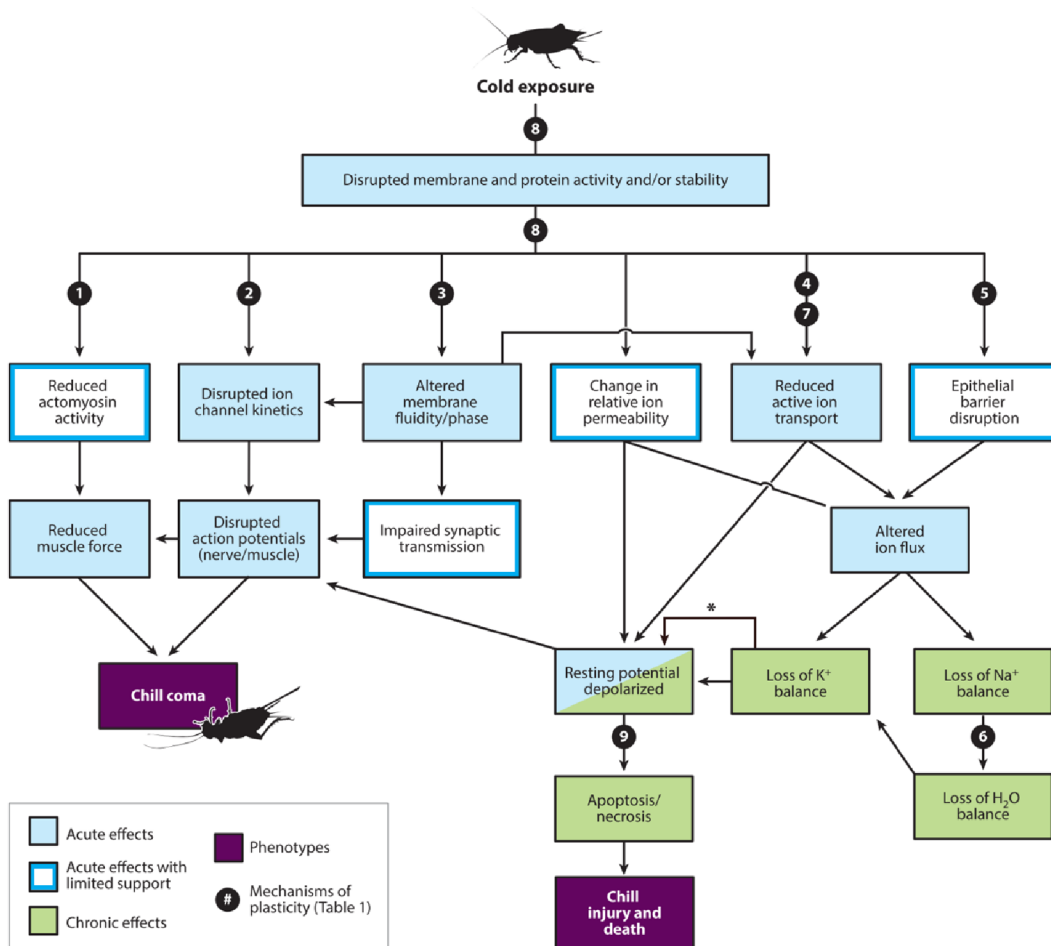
Cold exposure

8

Disrupted membrane and protein activity and/or stability

8

1

2

3

4

7

5

Reduced actomyosin activity

Disrupted ion channel kinetics

Altered membrane fluidity/phase

Change in relative ion permeability

Reduced active ion transport

Epithelial barrier disruption

Reduced muscle force

Disrupted action potentials (nerve/muscle)

Impaired synaptic transmission

Altered ion flux

*

Chill coma

Resting potential depolarized

Loss of $K^+$ balance

Loss of $Na^+$ balance

9

6

Apoptosis/ necrosis

Loss of $H_2O$ balance

Chill injury and death

Acute effects

Acute effects with limited support

Chronic effects

Phenotypes

# Mechanisms of plasticity (Table 1)